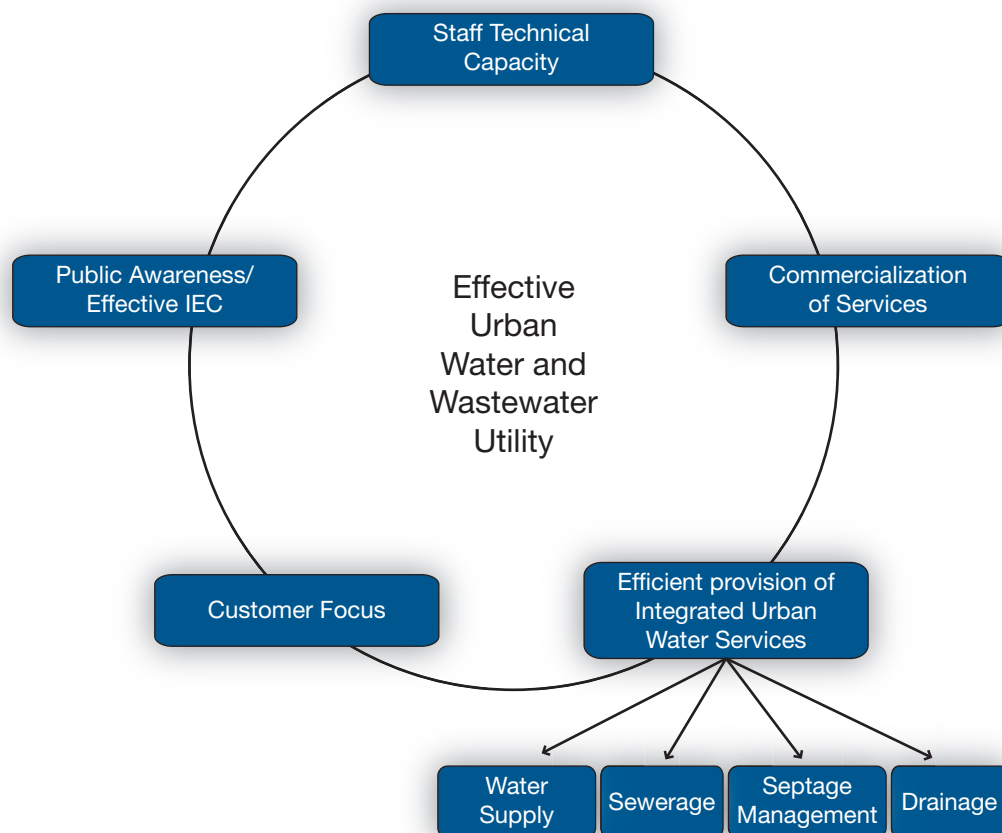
Staff Technical Capacity

Public Awareness/ Effective IEC

Effective Urban Water and Wastewater Utility

Commercialization of Services

Customer Focus

Efficient provision of Integrated Urban Water Services

Water Supply

Sewerage

Septage Management

Drainage